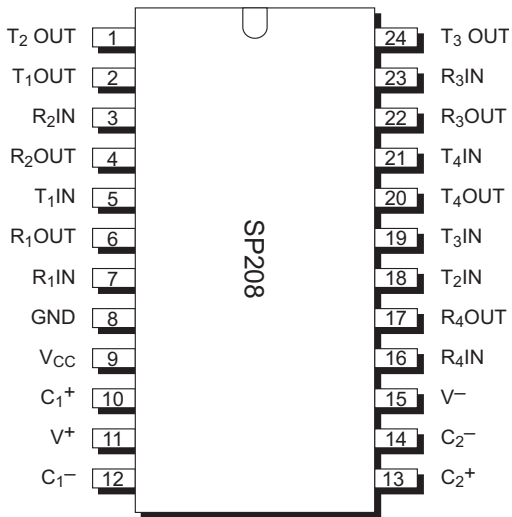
$T_2$ OUT 1
$T_1$OUT 2
$R_2$IN 3
$R_2$OUT 4
$T_1$IN 5
$R_1$OUT 6
$R_1$IN 7
GND 8
$V_{CC}$ 9
$C_1^+$ 10
$V^+$ 11
$C_1^-$ 12

SP208

24 $T_3$ OUT
23 $R_3$IN
22 $R_3$OUT
21 $T_4$IN
20 $T_4$OUT
19 $T_3$IN
18 $T_2$IN
17 $R_4$OUT
16 $R_4$IN
15 $V^-$
14 $C_2^-$
13 $C_2^+$